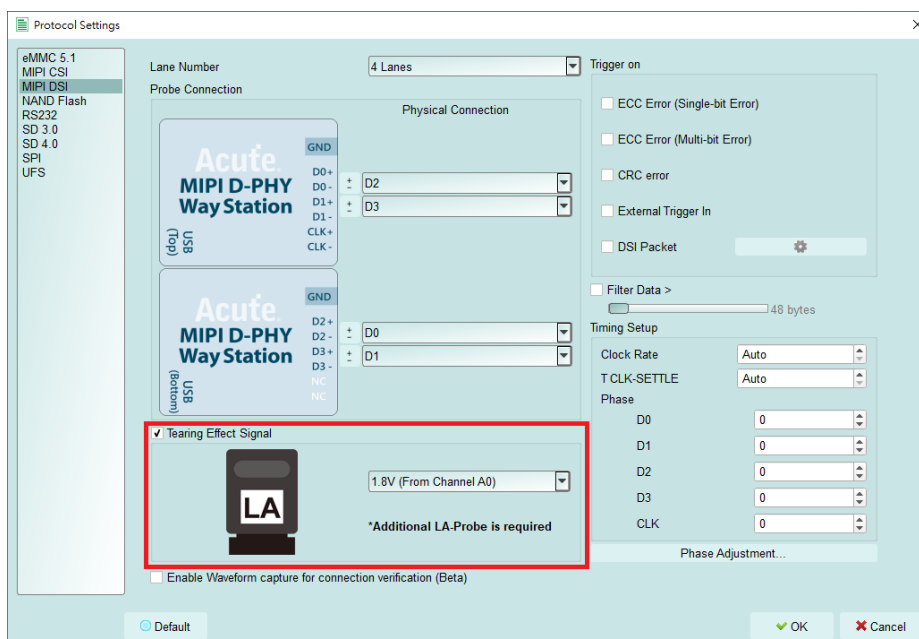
Protocol Settings

eMMC 5.1
MIPI CSI
MIPI DSI
NAND Flash
RS232
SD 3.0
SD 4.0
SPI
UFS

Lane Number
4 Lanes
Probe Connection
Physical Connection

Acute
MIPI D-PHY
Way Station
USB (Top)
GND
D0+
D0-
D1+
D1-
CLK+
CLK-
±
D2
±
D3

Acute
MIPI D-PHY
Way Station
USB (Bottom)
GND
D2+
D2-
D3+
D3-
NC
NC
±
D0
±
D1

Tearing Effect Signal
LA
1.8V (From Channel A0)
*Additional LA-Probe is required

Enable Waveform capture for connection verification (Beta)

Trigger on
ECC Error (Single-bit Error)
ECC Error (Multi-bit Error)
CRC error
External Trigger In
DSI Packet

Filter Data >
48 bytes
Timing Setup
Clock Rate
Auto
T CLK-SETTLE
Auto
Phase
D0
0
D1
0
D2
0
D3
0
CLK
0
Phase Adjustment...

Default
OK
Cancel